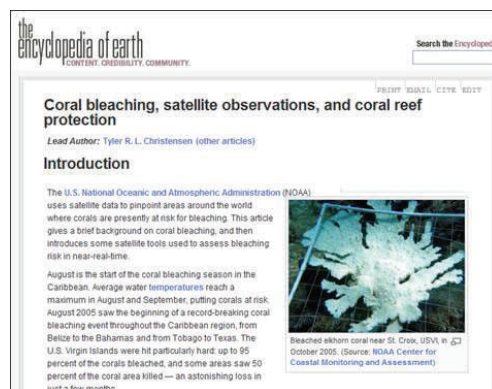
the encyclopedia of earth
CONTENT. CREDIBILITY. COMMUNITY.

Search the Encyclopedi

PRINT EMAIL CITE EDIT

Coral bleaching, satellite observations, and coral reef protection

Lead Author: Tyler R. L. Christensen (other articles)

Introduction

The U.S. National Oceanic and Atmospheric Administration (NOAA) uses satellite data to pinpoint areas around the world where corals are presently at risk for bleaching. This article gives a brief background on coral bleaching, and then introduces some satellite tools used to assess bleaching risk in near-real-time.

August is the start of the coral bleaching season in the Caribbean. Average water temperatures reach a maximum in August and September, putting corals at risk. August 2005 saw the beginning of a record-breaking coral bleaching event throughout the Caribbean region, from Belize to the Bahamas and from Tobago to Texas. The U.S. Virgin Islands were hit particularly hard: up to 95 percent of the corals bleached, and some areas saw 50 percent of the coral area killed — an astonishing loss in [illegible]

Bleached elkhorn coral near St. Croix, USVI, in October 2005. (Source: NOAA Center for Coastal Monitoring and Assessment)